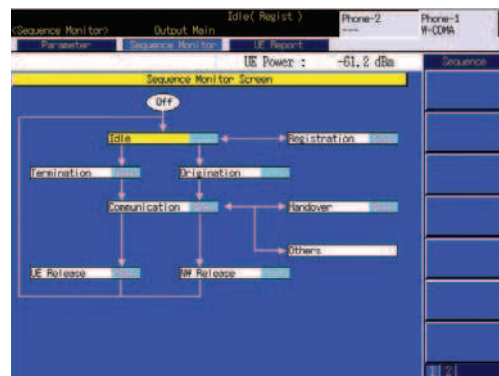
<Sequence Monitor> Output Main Idle( Regist ) Phone-2 ---- Phone-1 W-CDMA

Parameter Sequence Monitor UE Report

UE Power : -61.2 dBm

Sequence

Sequence Monitor Screen

Off

Idle

Registration

Termination

Origination

Communication

Handover

Others

UE Release

NW Release

1 2